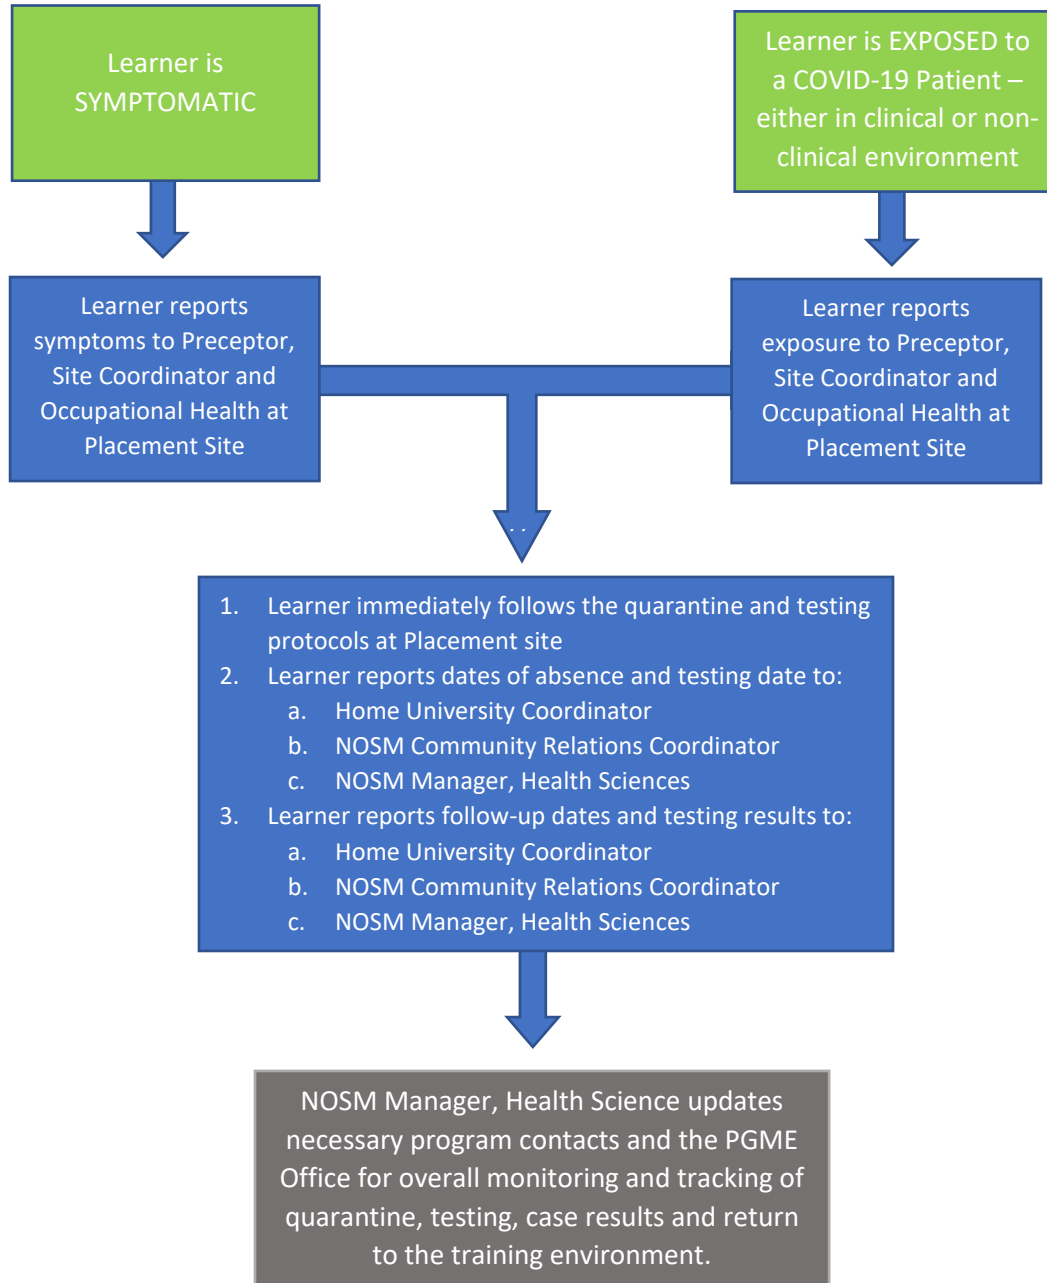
Learner is SYMPTOMATIC

Learner is EXPOSED to a COVID-19 Patient – either in clinical or non-clinical environment

Learner reports symptoms to Preceptor, Site Coordinator and Occupational Health at Placement Site

Learner reports exposure to Preceptor, Site Coordinator and Occupational Health at Placement Site

1. Learner immediately follows the quarantine and testing protocols at Placement site
2. Learner reports dates of absence and testing date to:
a. Home University Coordinator
b. NOSM Community Relations Coordinator
c. NOSM Manager, Health Sciences
3. Learner reports follow-up dates and testing results to:
a. Home University Coordinator
b. NOSM Community Relations Coordinator
c. NOSM Manager, Health Sciences

NOSM Manager, Health Science updates necessary program contacts and the PGME Office for overall monitoring and tracking of quarantine, testing, case results and return to the training environment.